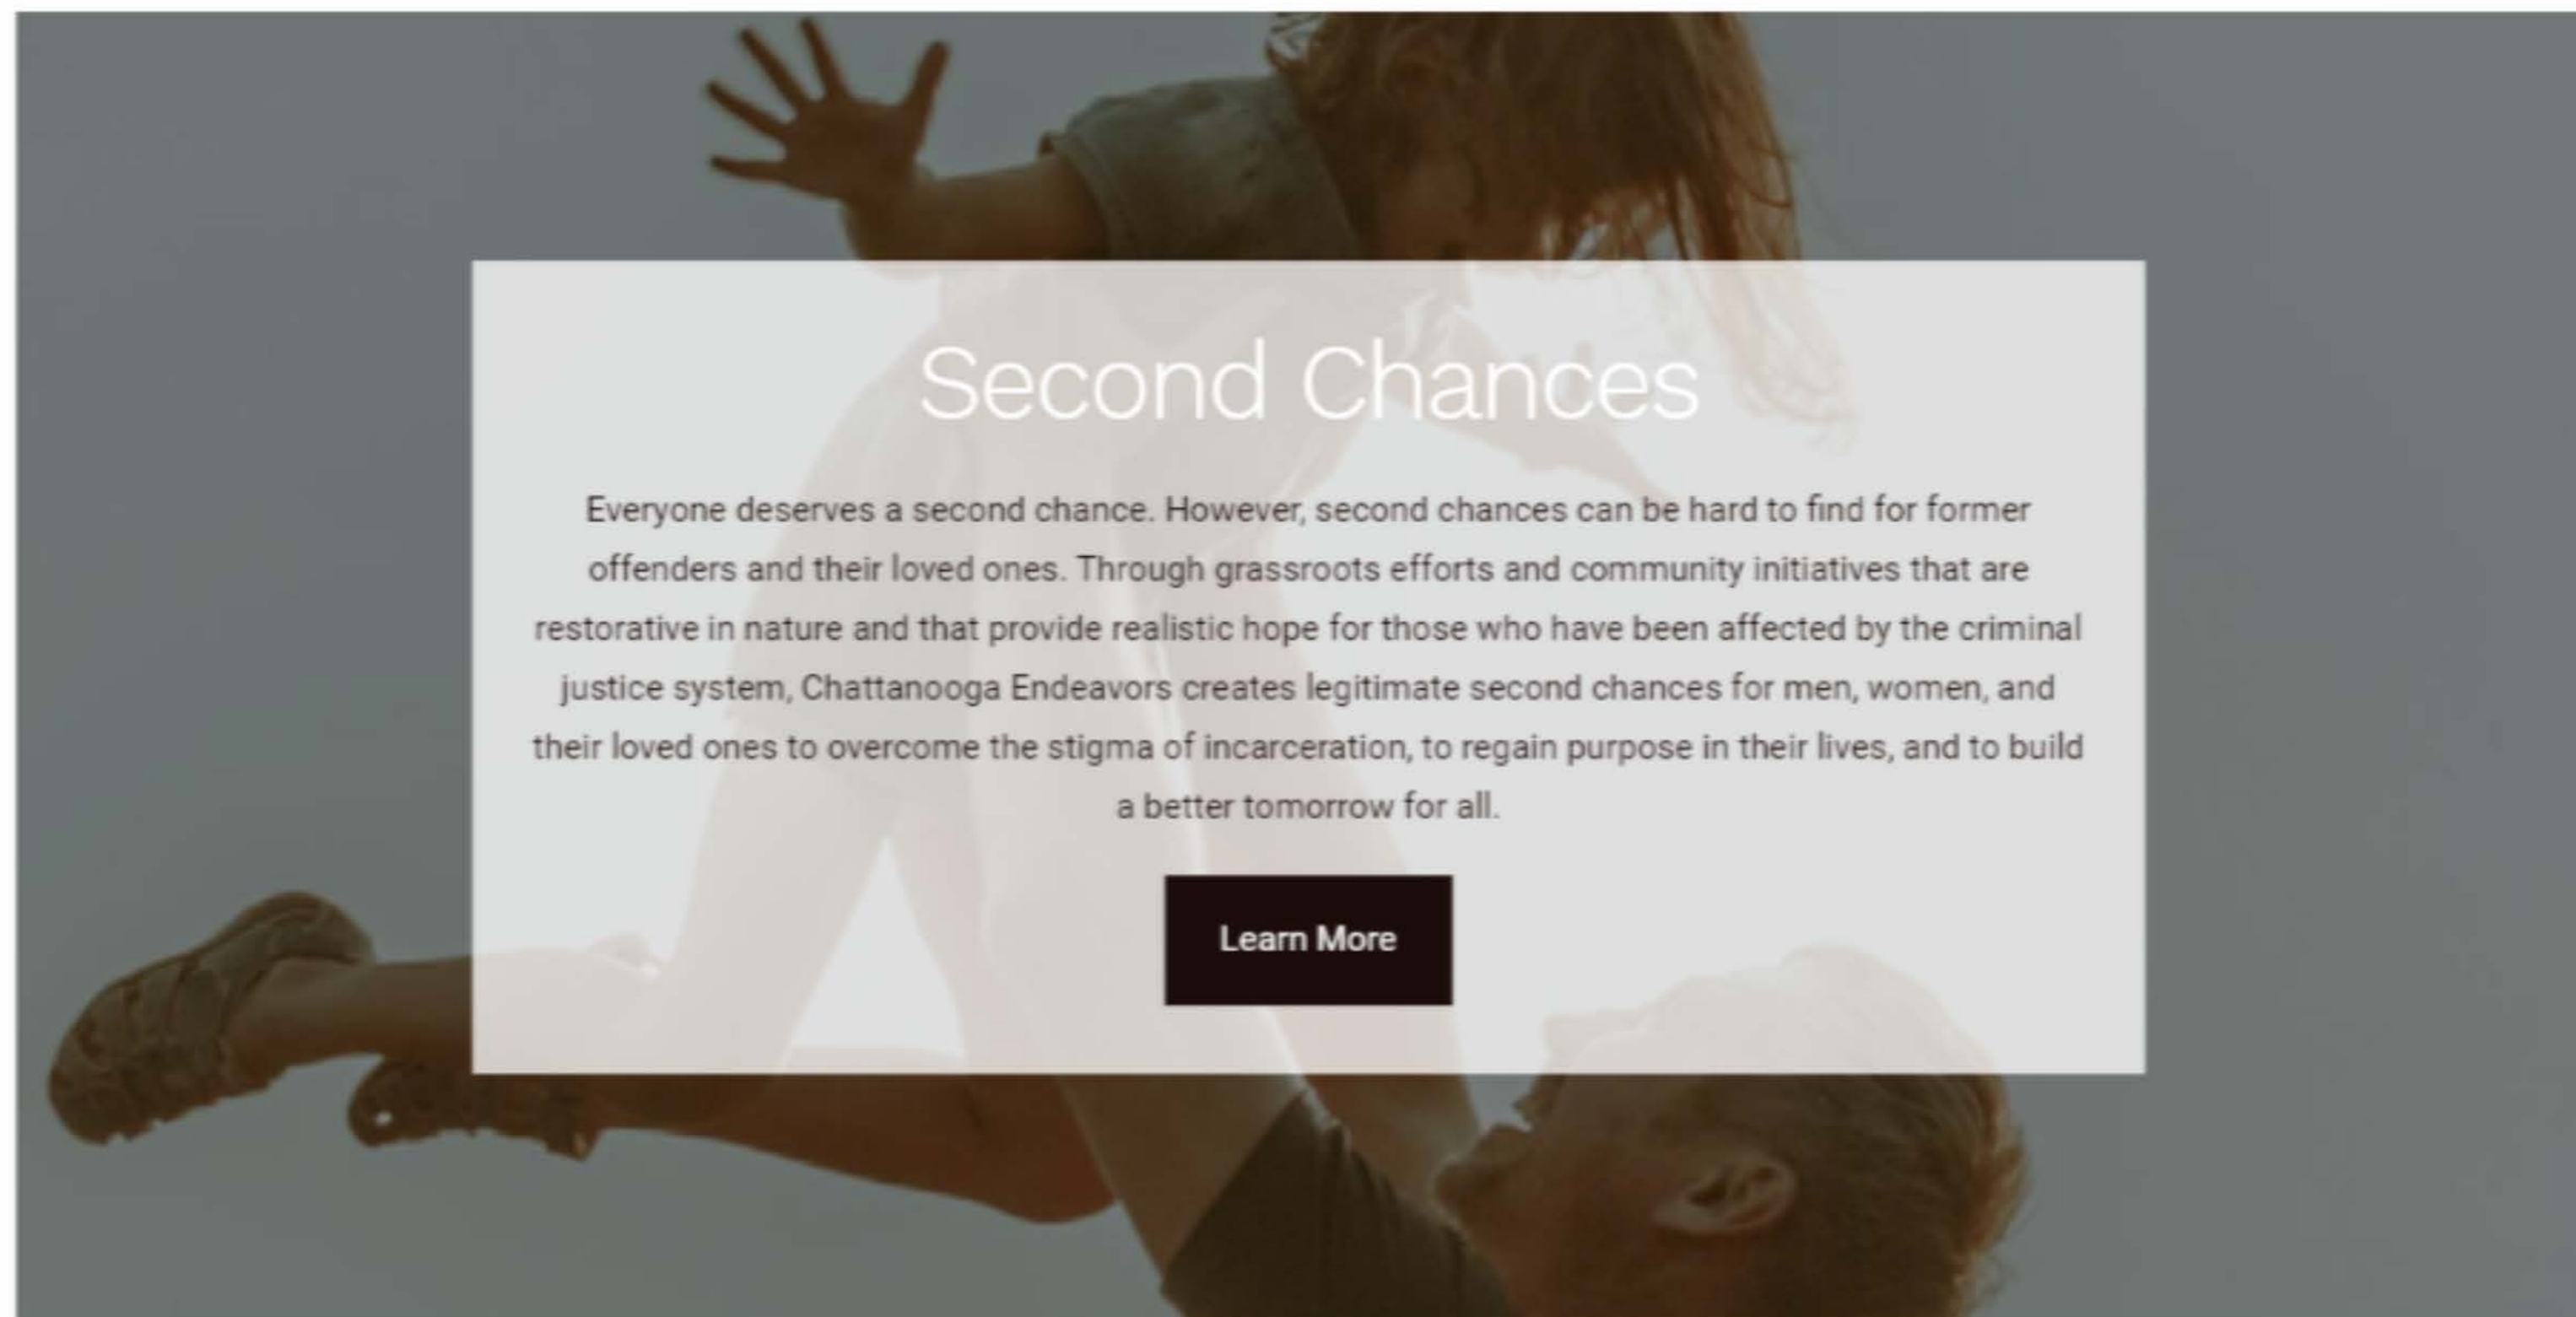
Second Chances

Everyone deserves a second chance. However, second chances can be hard to find for former offenders and their loved ones. Through grassroots efforts and community initiatives that are restorative in nature and that provide realistic hope for those who have been affected by the criminal justice system, Chattanooga Endeavors creates legitimate second chances for men, women, and their loved ones to overcome the stigma of incarceration, to regain purpose in their lives, and to build a better tomorrow for all.

Learn More